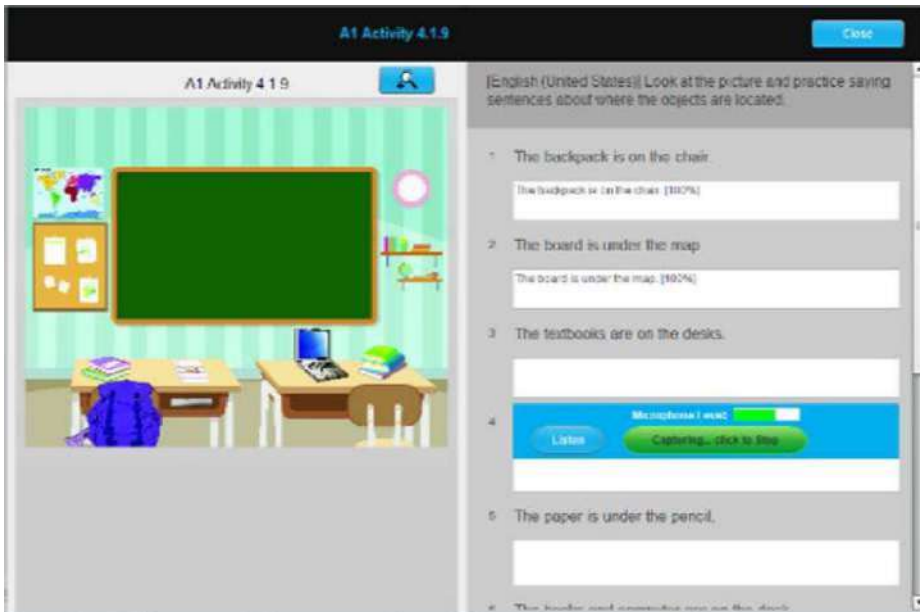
A1 Activity 4.1.9

Close

A1 Activity 4.1.9

[English (United States)] Look at the picture and practice saying sentences about where the objects are located.

1 The backpack is on the chair.

The backpack is on the chair. [100%]

2 The board is under the map.

The board is under the map. [100%]

3 The textbooks are on the desks.

4

Microphone Level

Listen

Capturing... click to Stop

5 The paper is under the pencil.

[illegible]